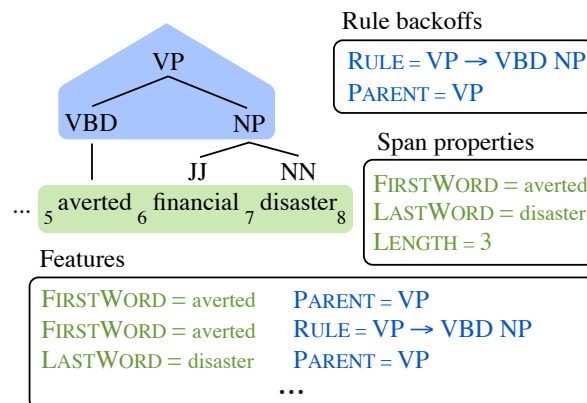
Rule backoffs

RULE = VP → VBD NP
PARENT = VP

VP
VBD NP
JJ NN
... $_5$averted $_6$financial $_7$disaster$_8$

Span properties

FIRSTWORD = averted
LASTWORD = disaster
LENGTH = 3

Features

| | |
|---|---|
| FIRSTWORD = averted | PARENT = VP |
| FIRSTWORD = averted | RULE = VP → VBD NP |
| LASTWORD = disaster | PARENT = VP |

...